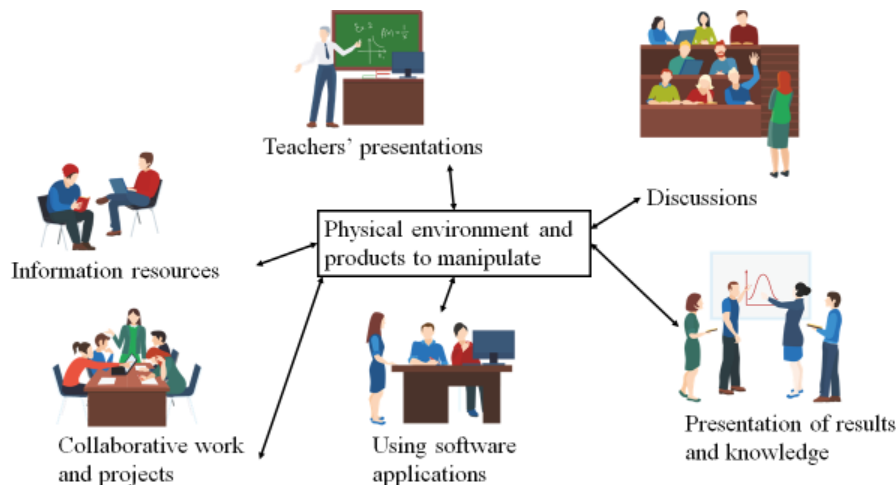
Teachers' presentations

Discussions

Physical environment and products to manipulate

Information resources

Collaborative work and projects

Using software applications

Presentation of results and knowledge